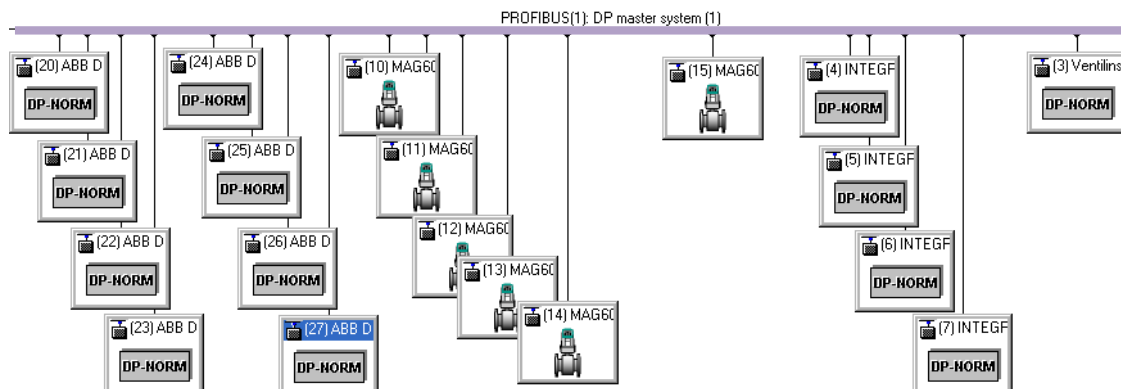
PROFIBUS(1): DP master system (1)

(20) ABB D
DP-NORM

(21) ABB D
DP-NORM

(22) ABB D
DP-NORM

(23) ABB D
DP-NORM

(24) ABB D
DP-NORM

(25) ABB D
DP-NORM

(26) ABB D
DP-NORM

(27) ABB D
DP-NORM

(10) MAG60

(11) MAG60

(12) MAG60

(13) MAG60

(14) MAG60

(15) MAG60

(4) INTEGF
DP-NORM

(5) INTEGF
DP-NORM

(6) INTEGF
DP-NORM

(7) INTEGF
DP-NORM

(3) Ventilins
DP-NORM